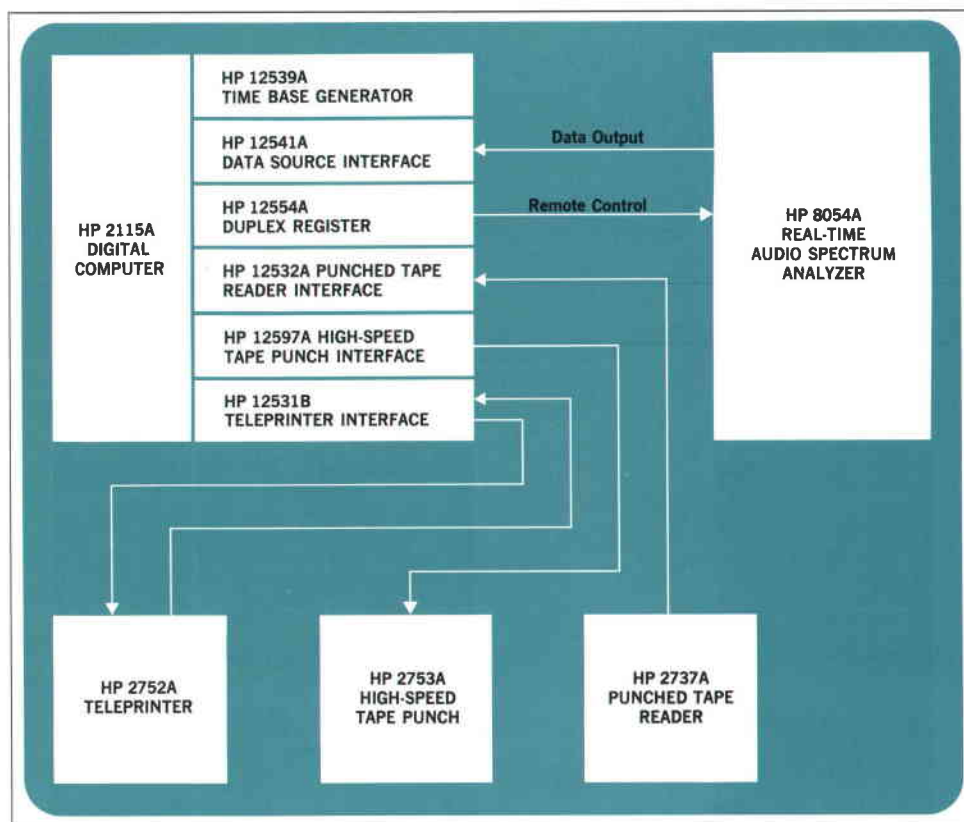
HP 2115A
DIGITAL
COMPUTER

HP 12539A
TIME BASE GENERATOR

HP 12541A
DATA SOURCE INTERFACE

HP 12554A
DUPLEX REGISTER

HP 12532A PUNCHED TAPE
READER INTERFACE

HP 12597A HIGH-SPEED
TAPE PUNCH INTERFACE

HP 12531B
TELEPRINTER INTERFACE

Data Output

Remote Control

HP 8054A
REAL-TIME
AUDIO SPECTRUM
ANALYZER

HP 2752A
TELEPRINTER

HP 2753A
HIGH-SPEED
TAPE PUNCH

HP 2737A
PUNCHED TAPE
READER